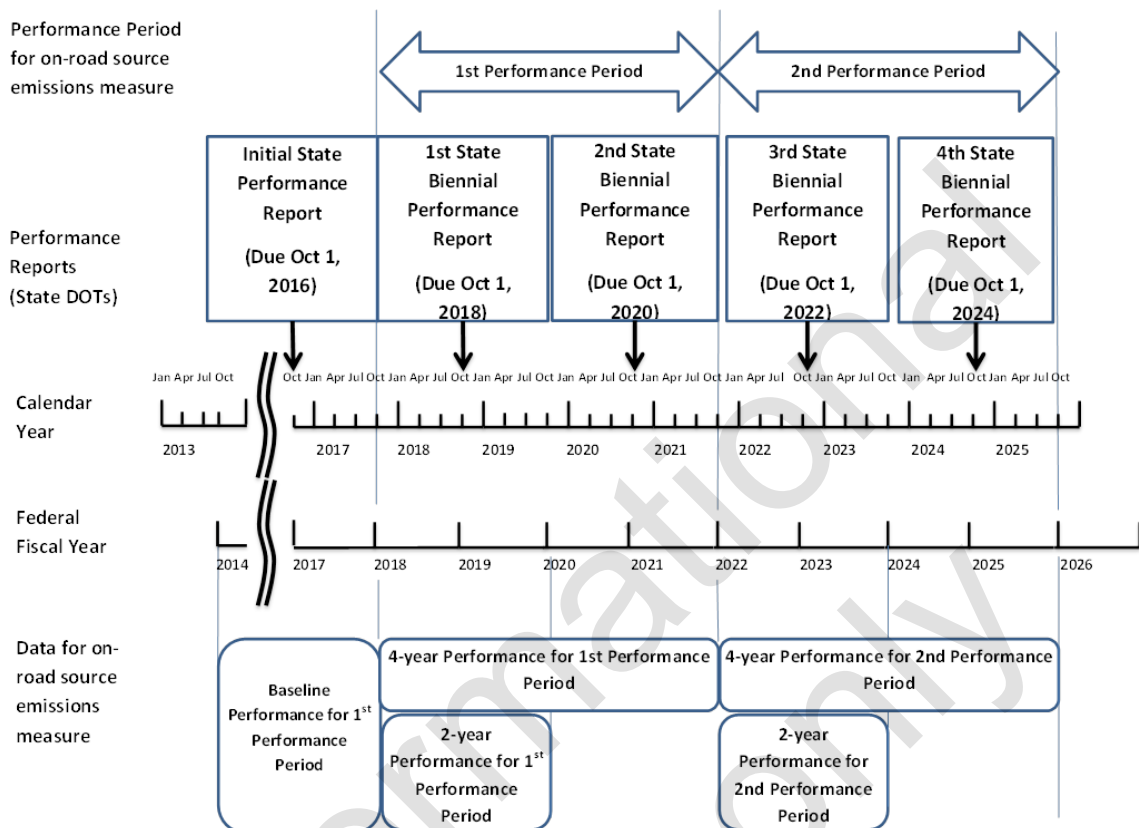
Performance Period for on-road source emissions measure

1st Performance Period

2nd Performance Period

Performance Reports (State DOTs)

Initial State Performance Report (Due Oct 1, 2016)

1st State Biennial Performance Report (Due Oct 1, 2018)

2nd State Biennial Performance Report (Due Oct 1, 2020)

3rd State Biennial Performance Report (Due Oct 1, 2022)

4th State Biennial Performance Report (Due Oct 1, 2024)

Jan Apr Jul Oct Oct Jan Apr Jul Oct Jan Apr Jul Oct Jan Apr Jul Oct Jan Apr Jul Oct Jan Apr Jul Oct Jan Apr Jul Oct Jan Apr Jul Oct Jan Apr Jul Oct Jan Apr Jul Oct

Calendar Year

2013 2017 2018 2019 2020 2021 2022 2023 2024 2025

Federal Fiscal Year

2014 2017 2018 2019 2020 2021 2022 2023 2024 2025 2026

Data for on-road source emissions measure

Baseline Performance for 1$^{st}$ Performance Period

4-year Performance for 1st Performance Period

4-year Performance for 2nd Performance Period

2-year Performance for 1$^{st}$ Performance Period

2-year Performance for 2nd Performance Period

Informational only